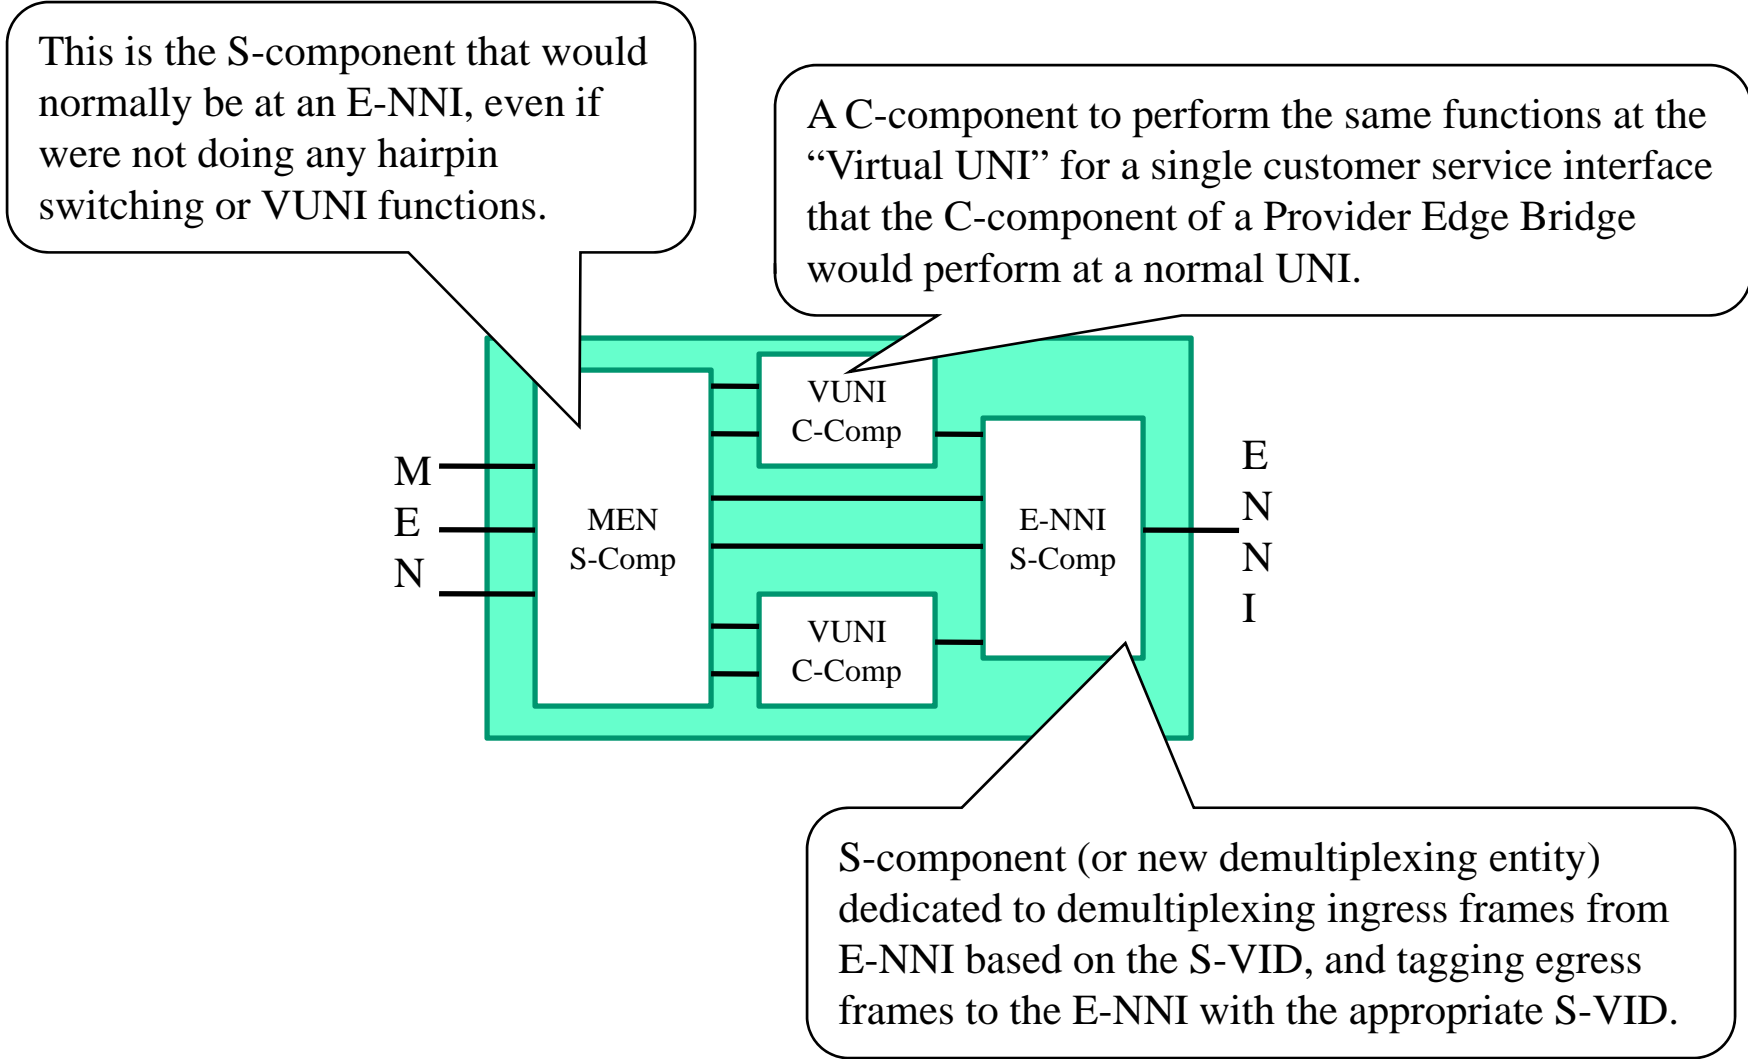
This is the S-component that would normally be at an E-NNI, even if were not doing any hairpin switching or VUNI functions.

A C-component to perform the same functions at the “Virtual UNI” for a single customer service interface that the C-component of a Provider Edge Bridge would perform at a normal UNI.

M
E
N

MEN
S-Comp

VUNI
C-Comp

E-NNI
S-Comp

VUNI
C-Comp

E
N
N
I

S-component (or new demultiplexing entity) dedicated to demultiplexing ingress frames from E-NNI based on the S-VID, and tagging egress frames to the E-NNI with the appropriate S-VID.